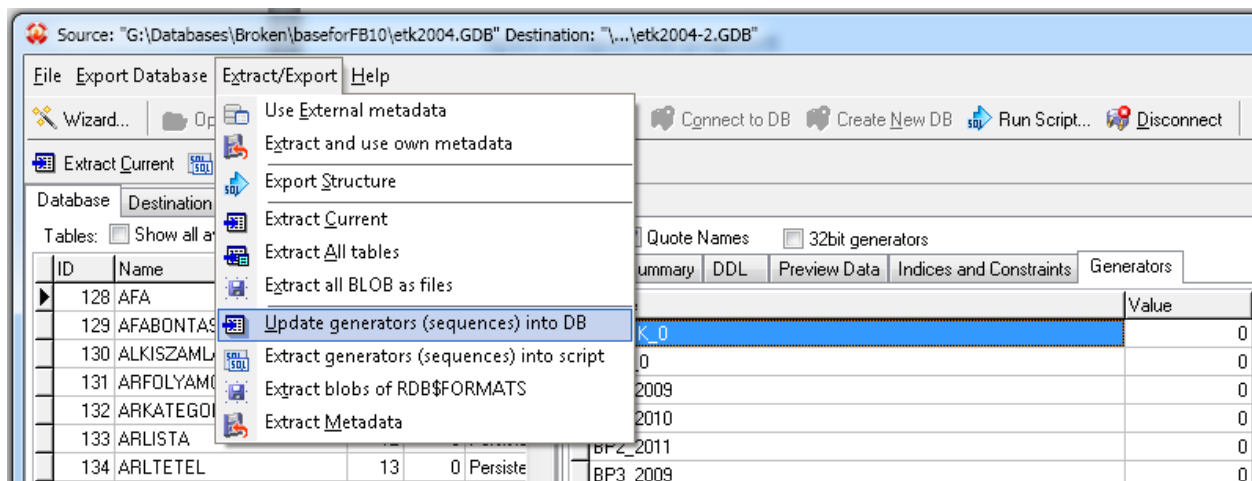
Source: "G:\Databases\Broken\baseforFB10\etk2004.GDB" Destination: "\...\etk2004-2.GDB"

File Export Database Extract/Export Help

Wizard... Op

Connect to DB Create New DB Run Script... Disconnect

Extract Current

Database Destination

Tables: Show all a

Use External metadata
Extract and use own metadata
Export Structure
Extract Current
Extract All tables
Extract all BLOB as files
Update generators (sequences) into DB
Extract generators (sequences) into script
Extract blobs of RDB$FORMATS
Extract Metadata

Quote Names 32bit generators

ummary DDL Preview Data Indices and Constraints Generators

| ID | Name |
|---|---|
| 128 | AFA |
| 129 | AFABONTAS |
| 130 | ALKISZAMLA |
| 131 | ARFOLYAMO |
| 132 | ARKATEGO |
| 133 | ARLISTA |
| 134 | ARLTETEL |

13 0 Persiste

| | Value |
|---|---|
| K_0 | 0 |
| 0 | 0 |
| 2009 | 0 |
| 2010 | 0 |
| BP2_2011 | 0 |
| BP3_2009 | 0 |